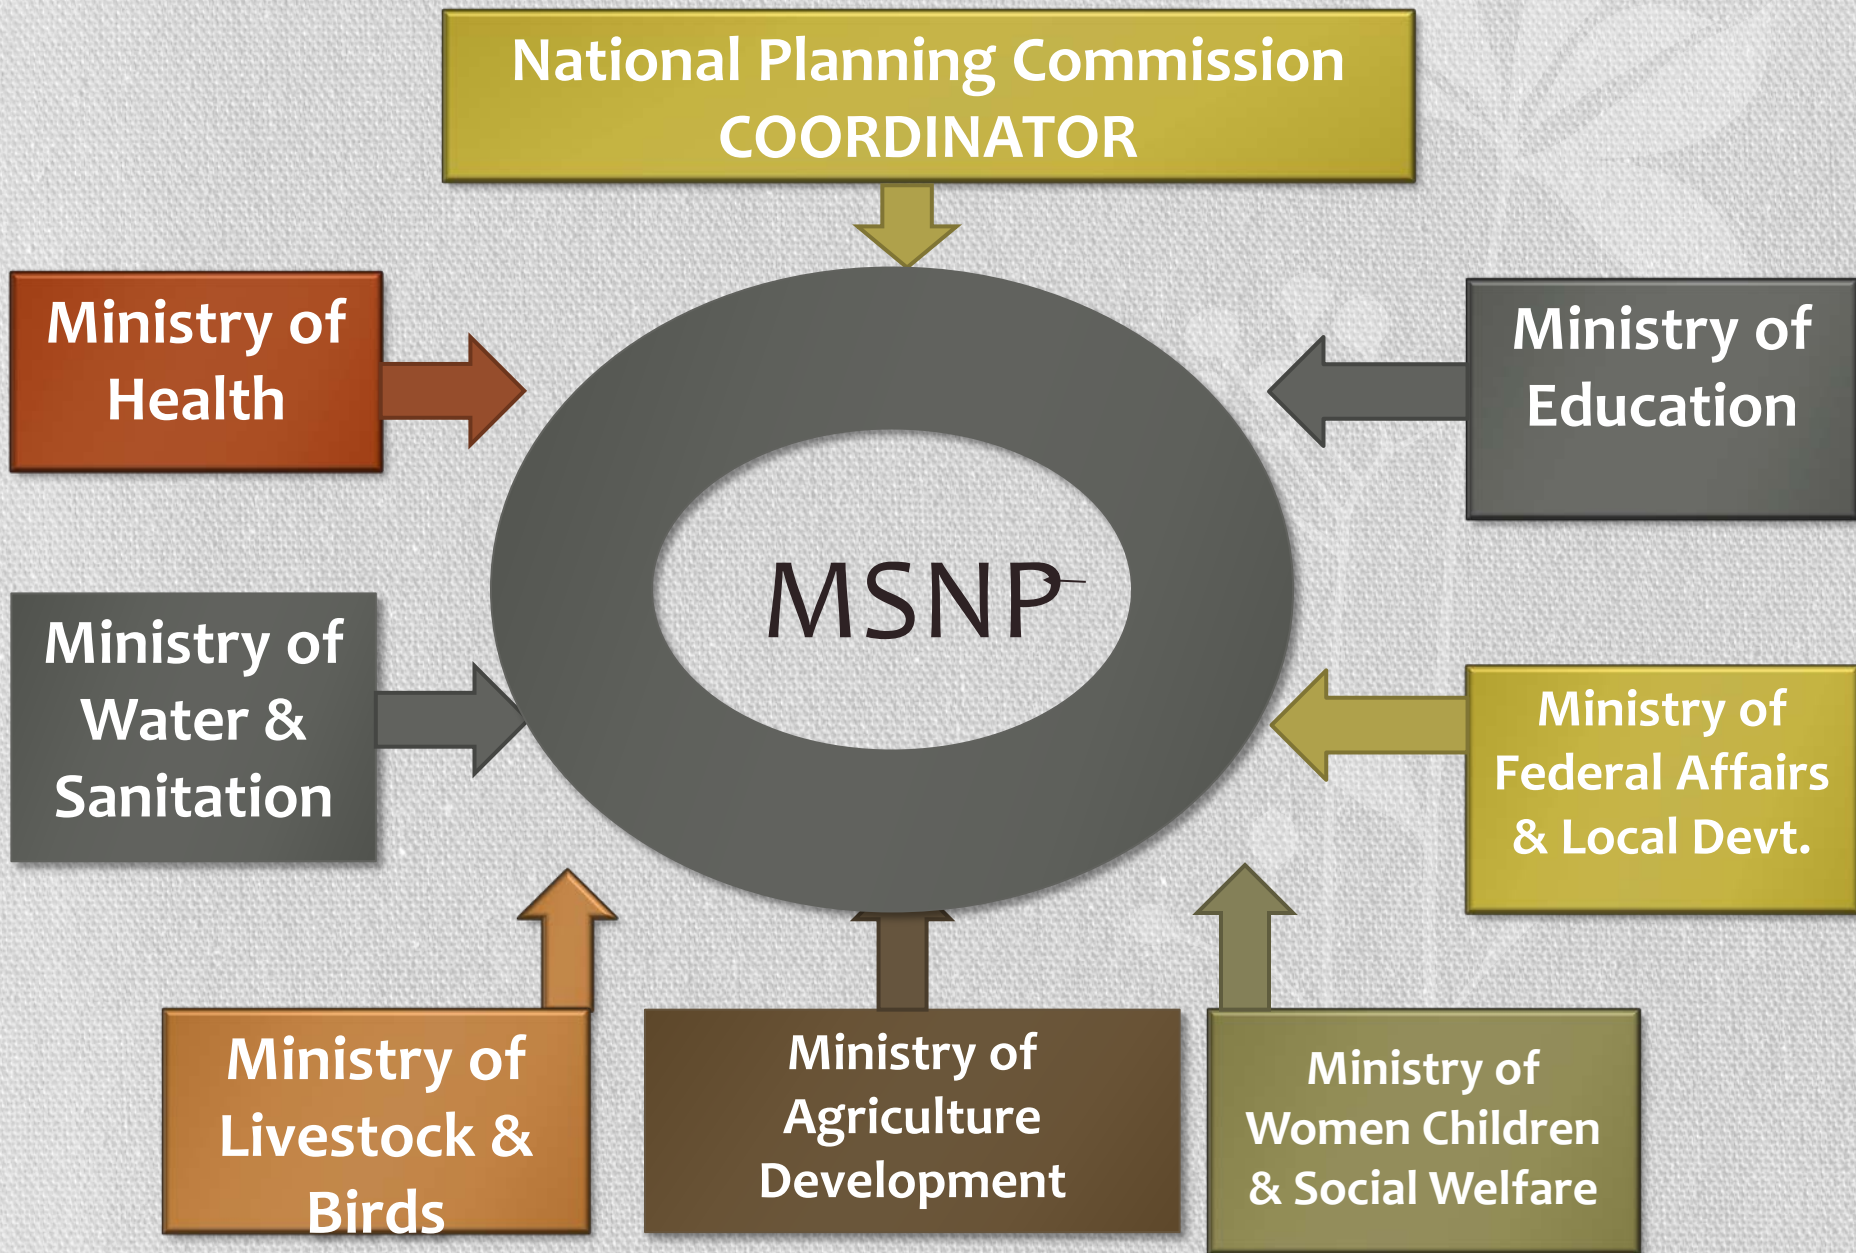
National Planning Commission
COORDINATOR

Ministry of Health

Ministry of Education

MSNP

Ministry of Water & Sanitation

Ministry of Federal Affairs & Local Devt.

Ministry of Livestock & Birds

Ministry of Agriculture Development

Ministry of Women Children & Social Welfare